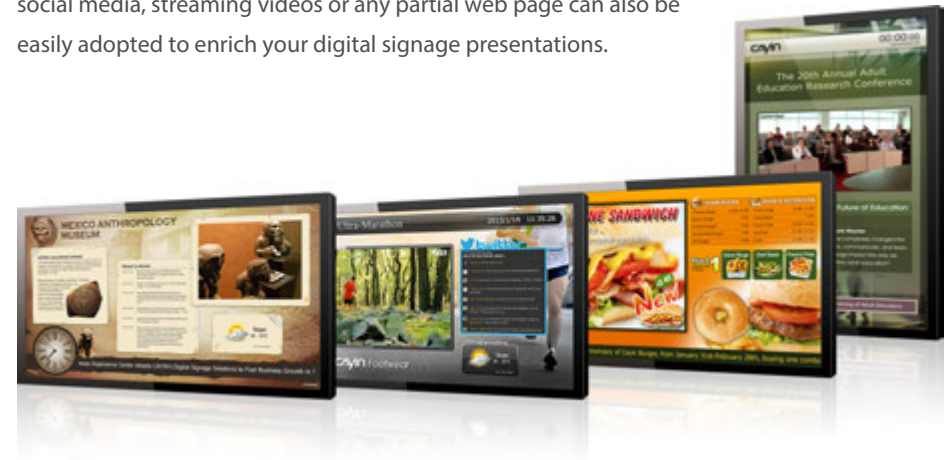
social media, streaming videos or any partial web page can also be easily adopted to enrich your digital signage presentations.

cayin
00:00:00
The 20th Annual Adult Education Research Conference
Future of Education

MEXICO ANTHROPOLOGY MUSEUM

Ultra-Marathon
2013/1/9 13:35:28
twitter
cayin footwear

NE SANDWICH
New